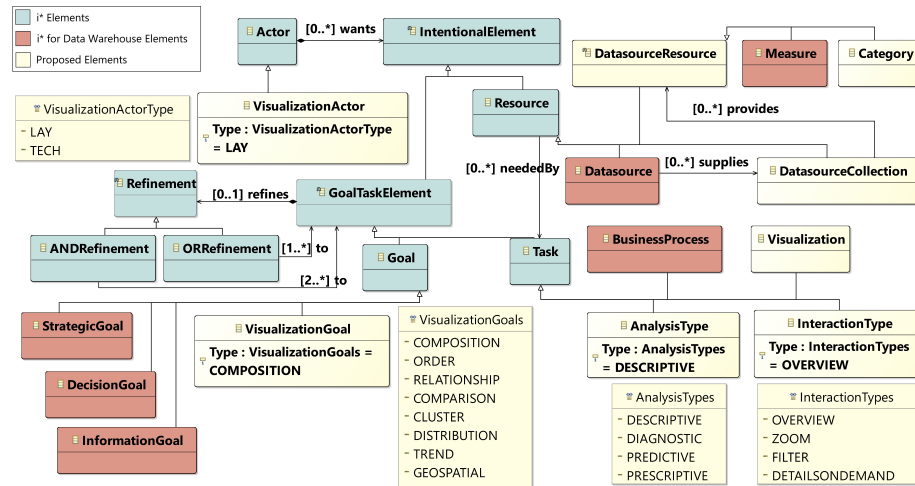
i* Elements
i* for Data Warehouse Elements
Proposed Elements

Actor
[0..*] wants
IntentionalElement

DatasourceResource
Measure
Category

VisualizationActorType
- LAY
- TECH

VisualizationActor
Type : VisualizationActorType = LAY

Resource
[0..*] provides

Refinement
[0..1] refines
GoalTaskElement
[0..*] neededBy
Datasource
[0..*] supplies
DatasourceCollection

ANDRefinement
ORRefinement
[1..*] to
Goal
Task
BusinessProcess
Visualization
[2..*] to

StrategicGoal
VisualizationGoal
Type : VisualizationGoals = COMPOSITION
VisualizationGoals
- COMPOSITION
- ORDER
- RELATIONSHIP
- COMPARISON
- CLUSTER
- DISTRIBUTION
- TREND
- GEOSPATIAL

AnalysisType
Type : AnalysisTypes = DESCRIPTIVE
InteractionType
Type : InteractionTypes = OVERVIEW

DecisionGoal
InformationGoal

AnalysisTypes
- DESCRIPTIVE
- DIAGNOSTIC
- PREDICTIVE
- PRESCRIPTIVE

InteractionTypes
- OVERVIEW
- ZOOM
- FILTER
- DETAILSONDEMAND